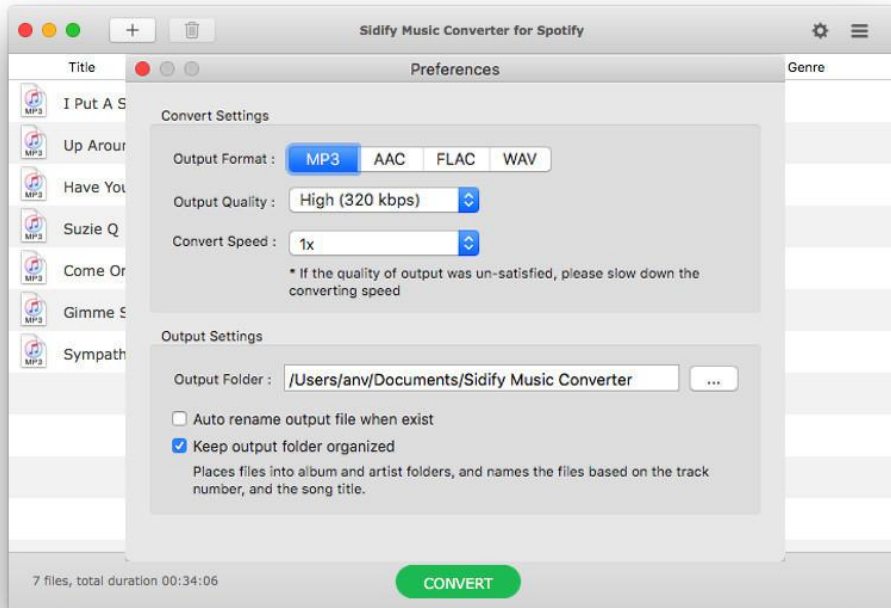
+

Sidify Music Converter for Spotify

Title

Genre

MP3 I Put A S

MP3 Up Arour

MP3 Have You

MP3 Suzie Q

MP3 Come Or

MP3 Gimme S

MP3 Sympath

Preferences

Convert Settings

Output Format : MP3 AAC FLAC WAV

Output Quality : High (320 kbps)

Convert Speed : 1x

* If the quality of output was un-satisfied, please slow down the converting speed

Output Settings

Output Folder : /Users/anv/Documents/Sidify Music Converter ...

Auto rename output file when exist

Keep output folder organized

Places files into album and artist folders, and names the files based on the track number, and the song title.

7 files, total duration 00:34:06

CONVERT